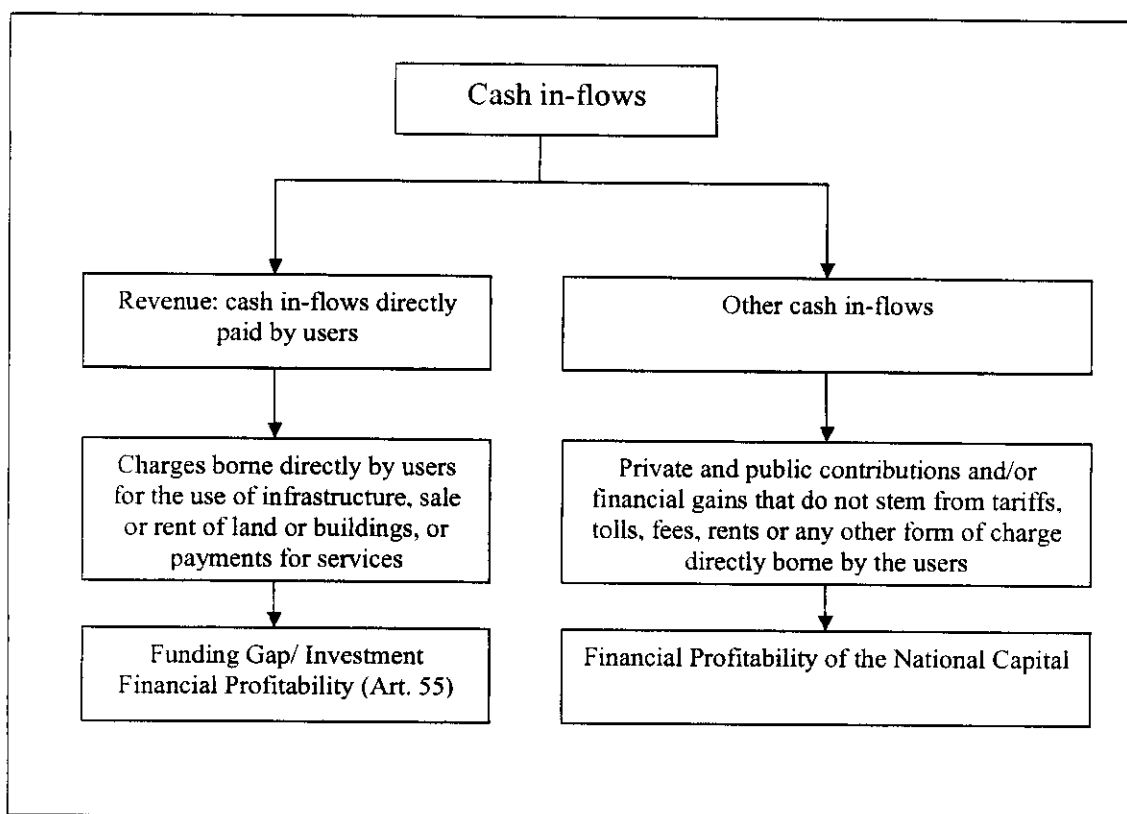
Cash in-flows

Revenue: cash in-flows directly paid by users

Charges borne directly by users for the use of infrastructure, sale or rent of land or buildings, or payments for services

Funding Gap/ Investment Financial Profitability (Art. 55)

Other cash in-flows

Private and public contributions and/or financial gains that do not stem from tariffs, tolls, fees, rents or any other form of charge directly borne by the users

Financial Profitability of the National Capital